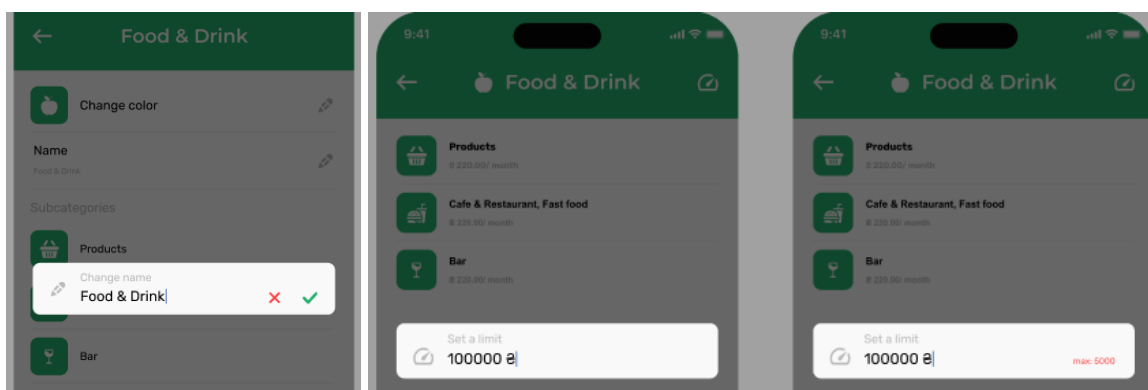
Food & Drink

Change color

Name
Food & Drink

Subcategories

Products

Change name
Food & Drink

Bar

9:41

Food & Drink

Products
₴ 220.00/ month

Cafe & Restaurant, Fast food
₴ 220.00/ month

Bar
₴ 220.00/ month

Set a limit
100000 ₴

9:41

Food & Drink

Products
₴ 220.00/ month

Cafe & Restaurant, Fast food
₴ 220.00/ month

Bar
₴ 220.00/ month

Set a limit
100000 ₴

max: 5000